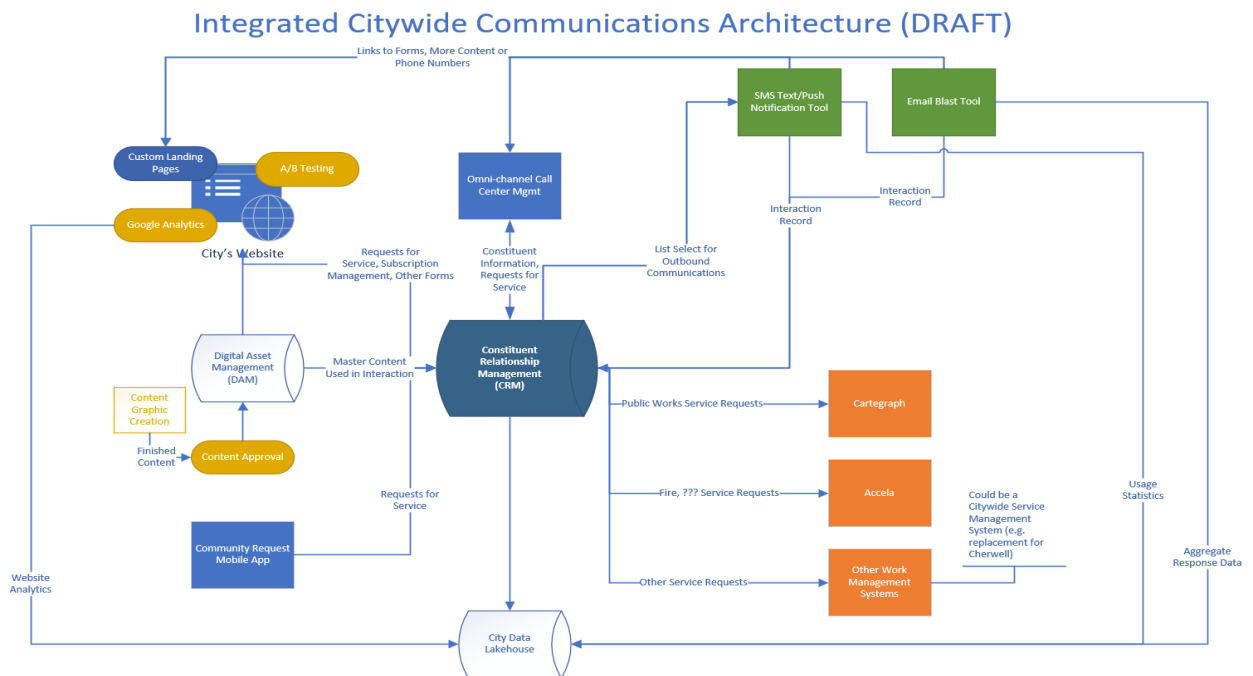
Integrated Citywide Communications Architecture (DRAFT)

Links to Forms, More Content or Phone Numbers

SMS Text/Push Notification Tool

Email Blast Tool

Custom Landing Pages

A/B Testing

Google Analytics

City's Website

Omni-channel Call Center Mgmt

Interaction Record

Interaction Record

Requests for Service, Subscription Management, Other Forms

Constituent Information, Requests for Service

List Select for Outbound Communications

Digital Asset Management (DAM)

Master Content Used in Interaction

Constituent Relationship Management (CRM)

Content Graphic Creation

Finished Content

Content Approval

Public Works Service Requests

Cartegraph

Fire, ??? Service Requests

Accela

Requests for Service

Community Request Mobile App

Could be a Citywide Service Management System (e.g. replacement for Cherwell)

Usage Statistics

Other Service Requests

Other Work Management Systems

Aggregate Response Data

Website Analytics

City Data Lakehouse